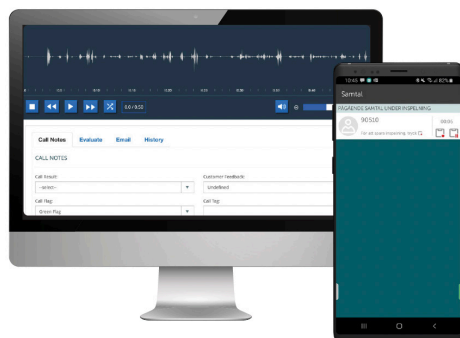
0:0 / 0:50

Call Notes Evaluate Email History

CALL NOTES

Call Result

--SELECT--

Customer Feedback

Undefined

Call Flag

Green Flag

Call Tag

12:45

Samtal

PÅGÅENDE SAMTAL UNDER INSPELNING

90510

00:05

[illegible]